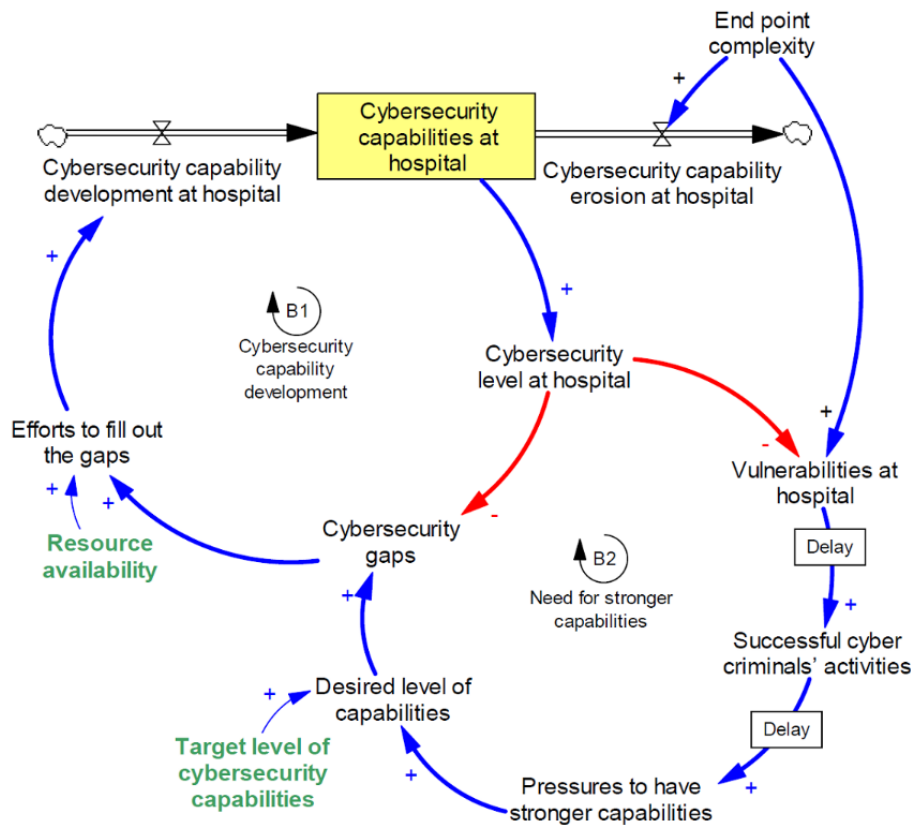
End point complexity

+

Cybersecurity capabilities at hospital

Cybersecurity capability development at hospital

Cybersecurity capability erosion at hospital

+

+

B1
Cybersecurity capability development

Cybersecurity level at hospital

+

Efforts to fill out the gaps

-

Vulnerabilities at hospital

+

+

Resource availability

Cybersecurity gaps

-

B2
Need for stronger capabilities

Delay

+

+

Successful cyber criminals' activities

+

Desired level of capabilities

Delay

Target level of cybersecurity capabilities

+

Pressures to have stronger capabilities

+